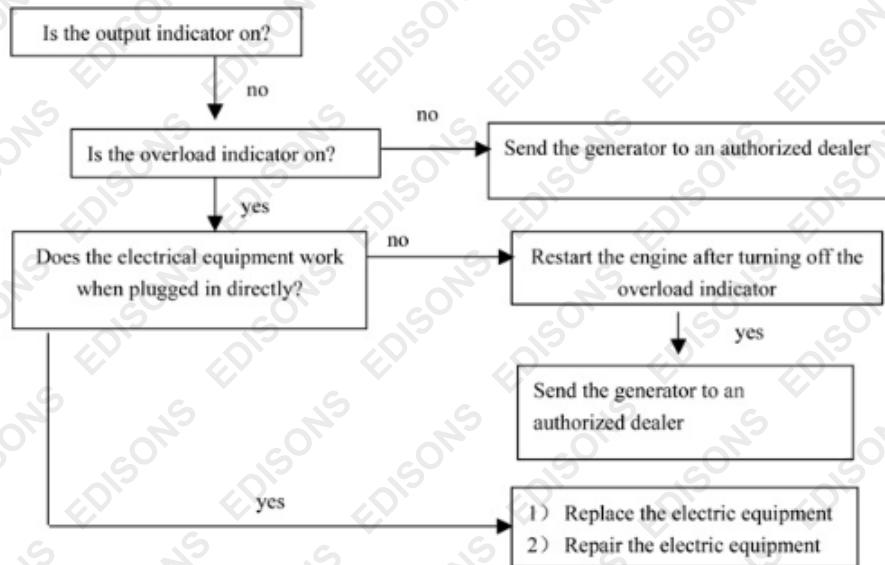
Is the output indicator on?

no

Is the overload indicator on?

no

Send the generator to an authorized dealer

yes

Does the electrical equipment work when plugged in directly?

no

Restart the engine after turning off the overload indicator

yes

Send the generator to an authorized dealer

yes

1) Replace the electric equipment
2) Repair the electric equipment

EDISONS